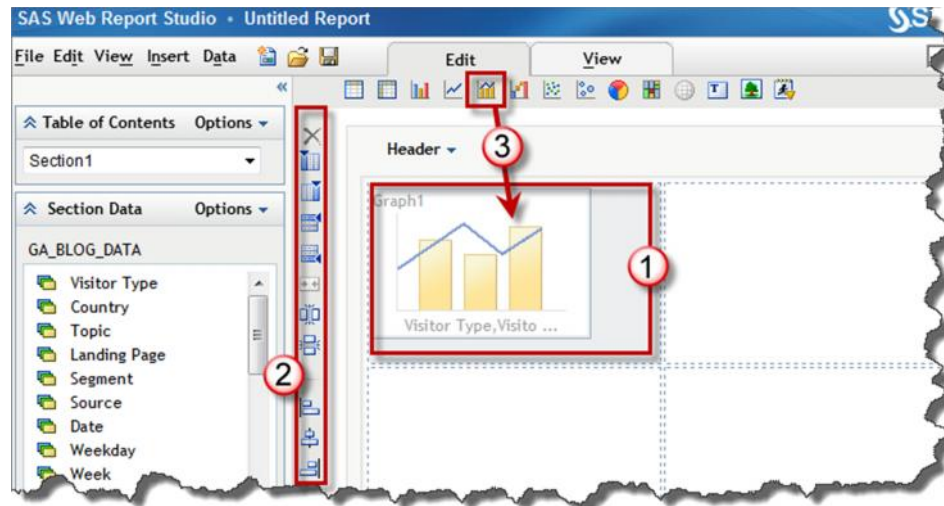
SAS Web Report Studio • Untitled Report

File Edit View Insert Data

Edit

View

«

Table of Contents Options

Section1

Section Data Options

GA_BLOG_DATA

Visitor Type

Country

Topic

Landing Page

Segment

Source

Date

Weekday

Week

Header

3

Graph1

Visitor Type,Visito ...

1

2